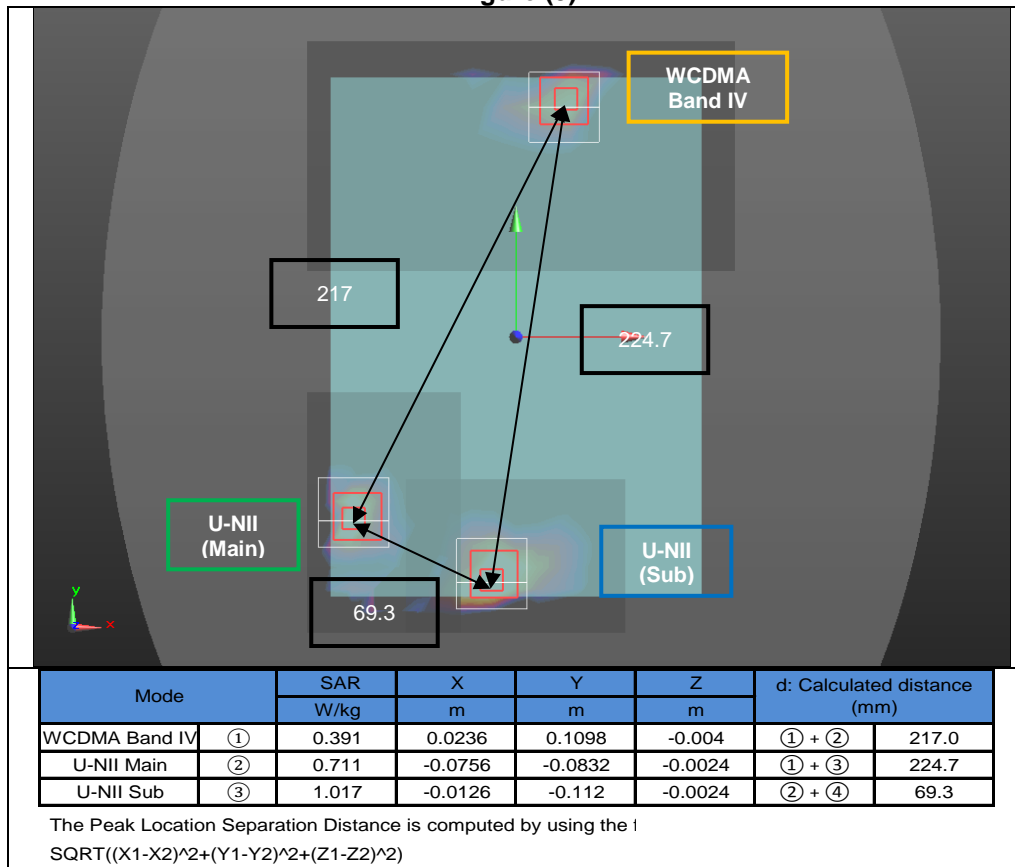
WCDMA Band IV

217

224.7

U-NII (Main)

U-NII (Sub)

69.3

y
x

| Mode | | SAR | X | Y | Z | d: Calculated distance (mm) | |
|---|---|---|---|---|---|---|---|
| | | W/kg | m | m | m | | |
| WCDMA Band IV | ① | 0.391 | 0.0236 | 0.1098 | -0.004 | ① + ② | 217.0 |
| U-NII Main | ② | 0.711 | -0.0756 | -0.0832 | -0.0024 | ① + ③ | 224.7 |
| U-NII Sub | ③ | 1.017 | -0.0126 | -0.112 | -0.0024 | ② + ④ | 69.3 |

The Peak Location Separation Distance is computed by using the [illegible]

SQRT((X1-X2)^2+(Y1-Y2)^2+(Z1-Z2)^2)